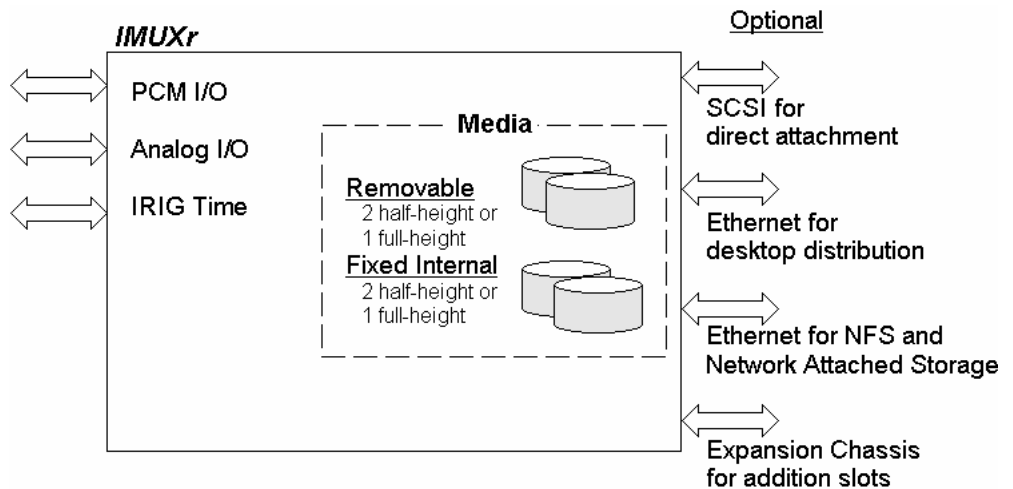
IMUXr

Optional

PCM I/O

Analog I/O

IRIG Time

Media

Removable
2 half-height or
1 full-height

Fixed Internal
2 half-height or
1 full-height

SCSI for
direct attachment

Ethernet for
desktop distribution

Ethernet for NFS and
Network Attached Storage

Expansion Chassis
for addition slots